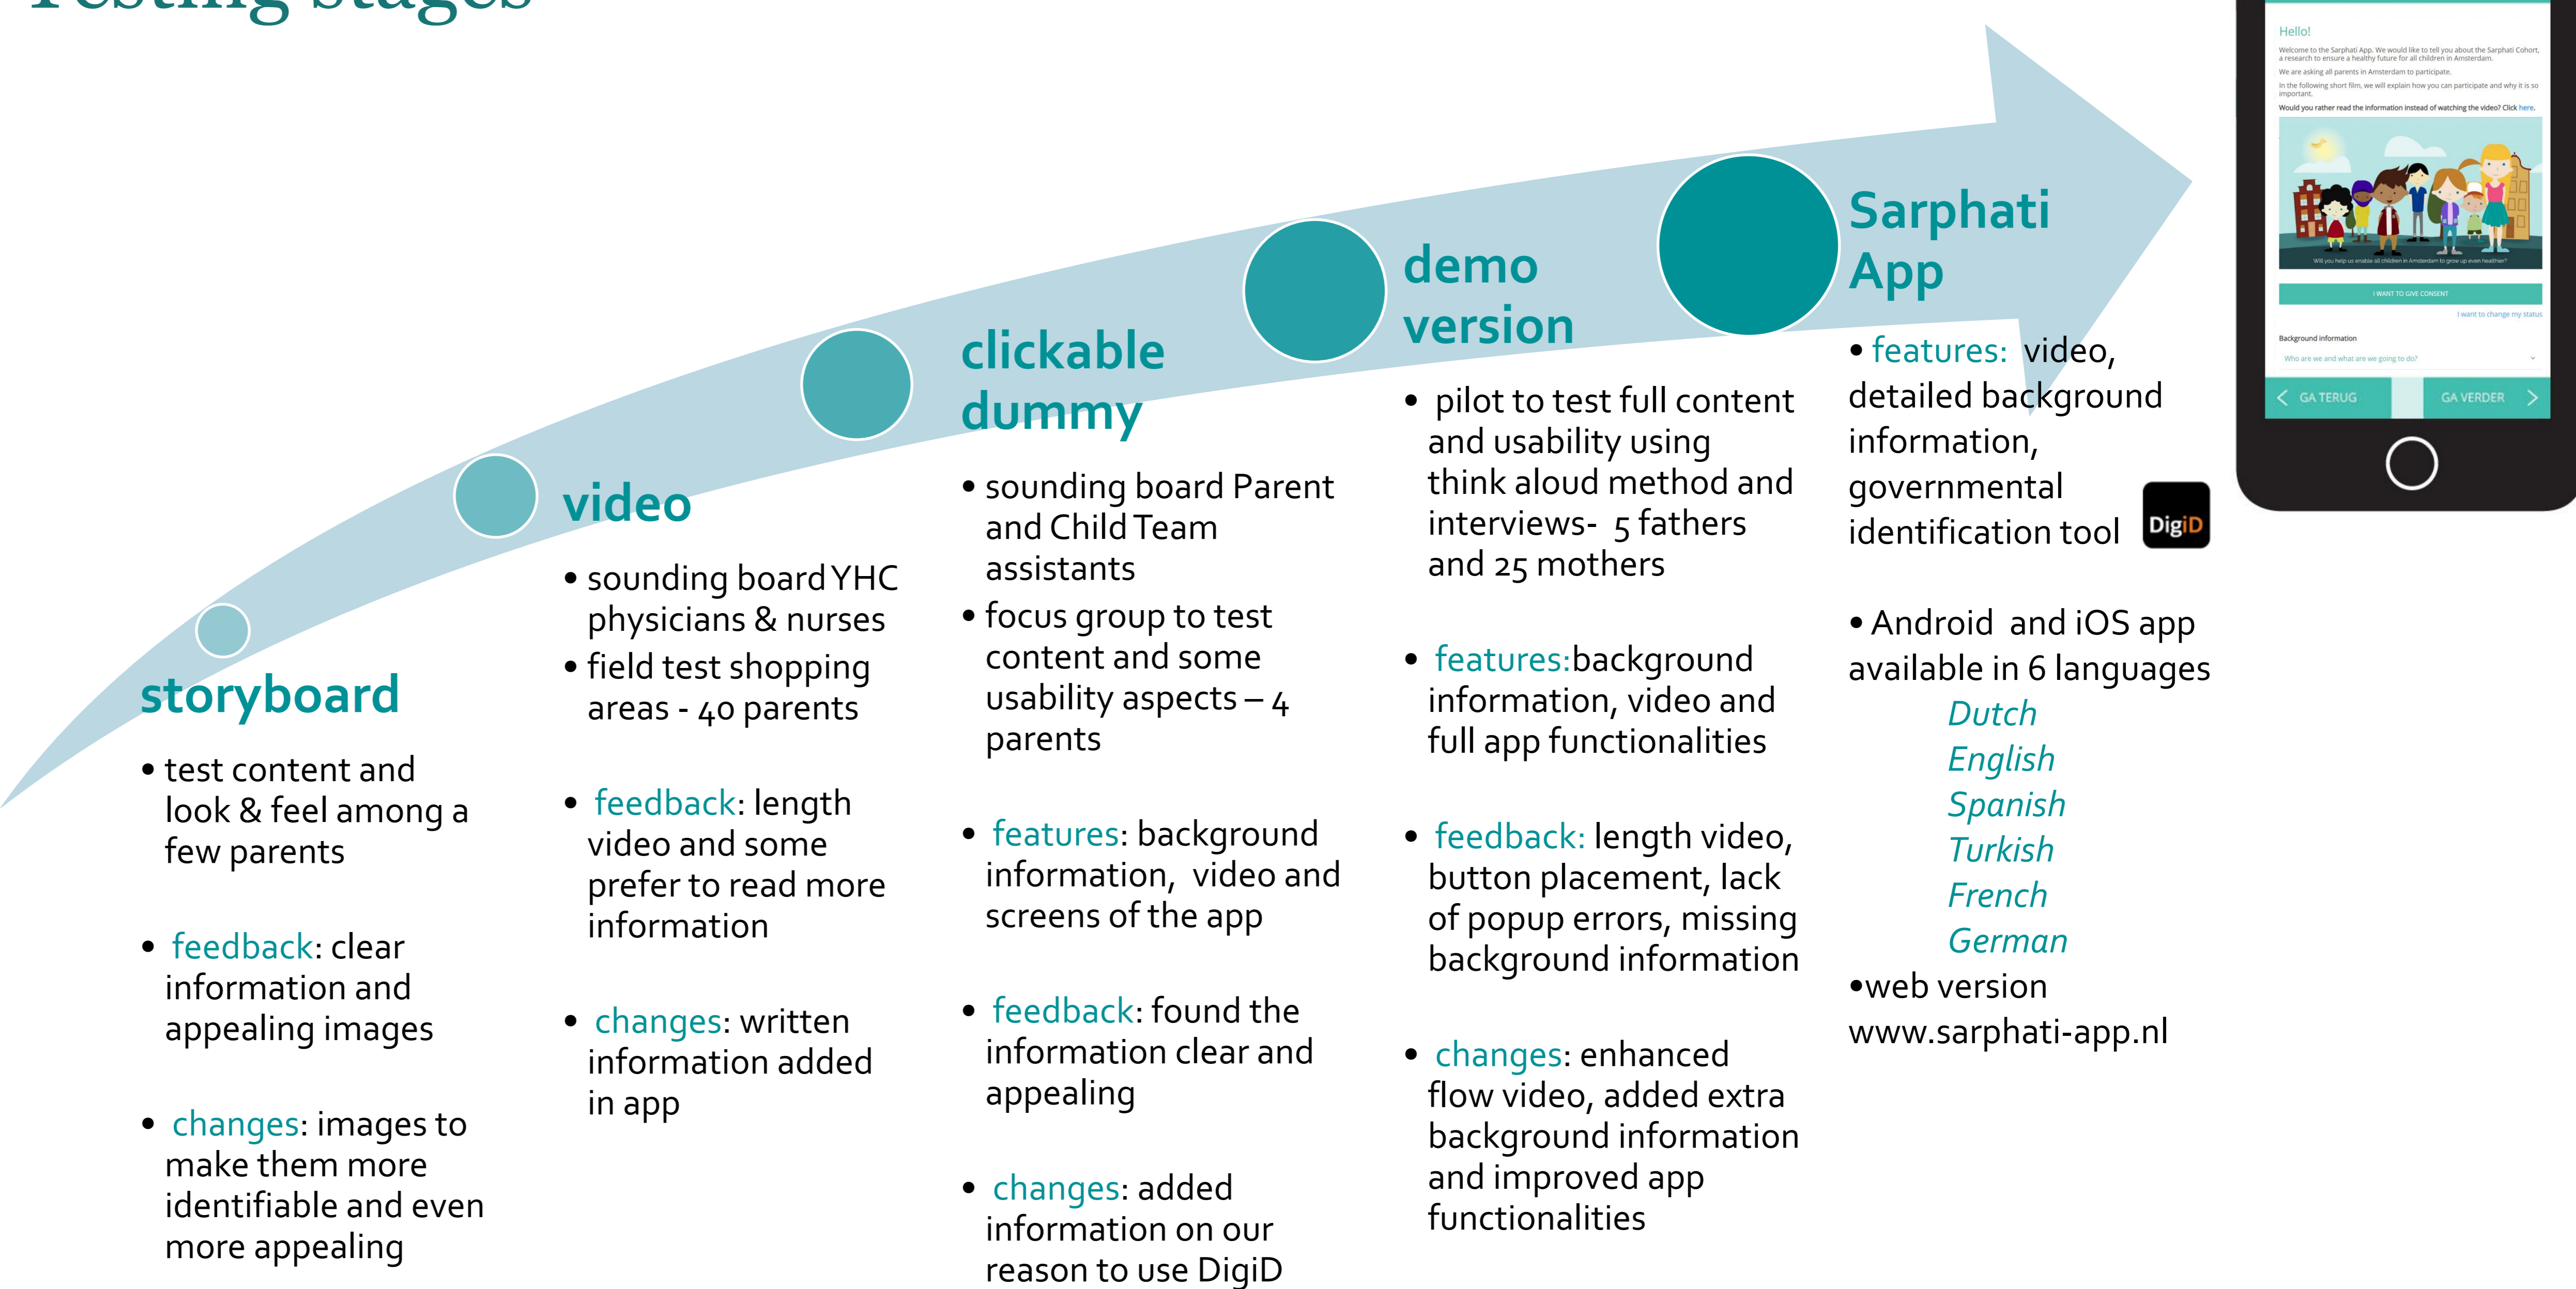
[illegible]

storyboard

• test content and look & feel among a few parents

• feedback: clear information and appealing images

• changes: images to make them more identifiable and even more appealing

video

• sounding board YHC physicians & nurses
• field test shopping areas - 40 parents

• feedback: length video and some prefer to read more information

• changes: written information added in app

clickable dummy

• sounding board Parent and Child Team assistants
• focus group to test content and some usability aspects – 4 parents

• features: background information, video and screens of the app

• feedback: found the information clear and appealing

• changes: added information on our reason to use DigiD

demo version

• pilot to test full content and usability using think aloud method and interviews- 5 fathers and 25 mothers

• features:background information, video and full app functionalities

• feedback: length video, button placement, lack of popup errors, missing background information

• changes: enhanced flow video, added extra background information and improved app functionalities

Sarphati App

• features: video, detailed background information, governmental identification tool

DigiD

• Android and iOS app available in 6 languages
Dutch
English
Spanish
Turkish
French
German
•web version
www.sarphati-app.nl

Hello!

Welcome to the Sarphati App. We would like to tell you about the Sarphati Cohort, a research to ensure a healthy future for all children in Amsterdam.

We are asking all parents in Amsterdam to participate.

In the following short film, we will explain how you can participate and why it is so important.

Would you rather read the information instead of watching the video? Click here.

Will you help us enable all children in Amsterdam to grow up even healthier?

I WANT TO GIVE CONSENT

I want to change my status

Background information

Who are we and what are we going to do?

GA TERUG

GA VERDER